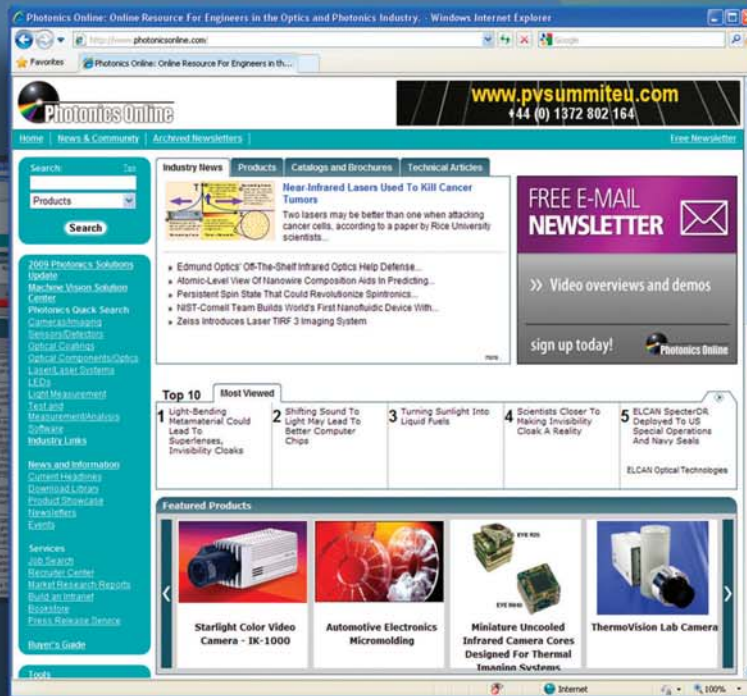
Photonics Online: Online Resource For Engineers in the Optics and Photonics Industry. - Windows Internet Explorer

http://www.photonicsonline.com/

Google

Favorites

Photonics Online: Online Resource For Engineers in th...

Photonics Online

www.pvsummiteu.com
+44 (0) 1372 802 164

Home | News & Community | Archived Newsletters |

Free Newsletter

Search: Tips

Products

Search

2009 Photonics Solutions Update
Machine Vision Solution Center
Photonics Quick Search
Cameras/Imaging
Sensors/Detectors
Optical Coatings
Optical Components/Optics
Laser/Laser Systems
LEDs
Light Measurement
Test and Measurement/Analysis
Software
Industry Links

News and Information
Current Headlines
Download Library
Product Showcase
Newsletters
Events

Services
Job Search
Recruiter Center
Market Research Reports
Build an Intranet
Bookstore
Press Release Service

Buyer's Guide

Tools

Industry News | Products | Catalogs and Brochures | Technical Articles

Near-Infrared Lasers Used To Kill Cancer Tumors

Two lasers may be better than one when attacking cancer cells, according to a paper by Rice University scientists...

Edmund Optics' Off-The-Shelf Infrared Optics Help Defense...
Atomic-Level View Of Nanowire Composition Aids In Predicting...
Persistent Spin State That Could Revolutionize Spintronics...
NIST-Cornell Team Builds World's First Nanofluidic Device With...
Zeiss Introduces Laser TIRF 3 Imaging System

more

FREE E-MAIL NEWSLETTER

» Video overviews and demos

sign up today!

Photonics Online

Top 10 | Most Viewed

1 Light-Bending Metamaterial Could Lead To Superlenses, Invisibility Cloaks

2 Shifting Sound To Light May Lead To Better Computer Chips

3 Turning Sunlight Into Liquid Fuels

4 Scientists Closer To Making Invisibility Cloak A Reality

5 ELCAN SpecterDR Deployed To US Special Operations And Navy Seals

ELCAN Optical Technologies

Featured Products

Starlight Color Video Camera - IK-1000

Automotive Electronics Micromolding

EYE R25
EYE R640

Miniature Uncooled Infrared Camera Cores Designed For Thermal Imaging Systems

ThermoVision Lab Camera

Internet

100%